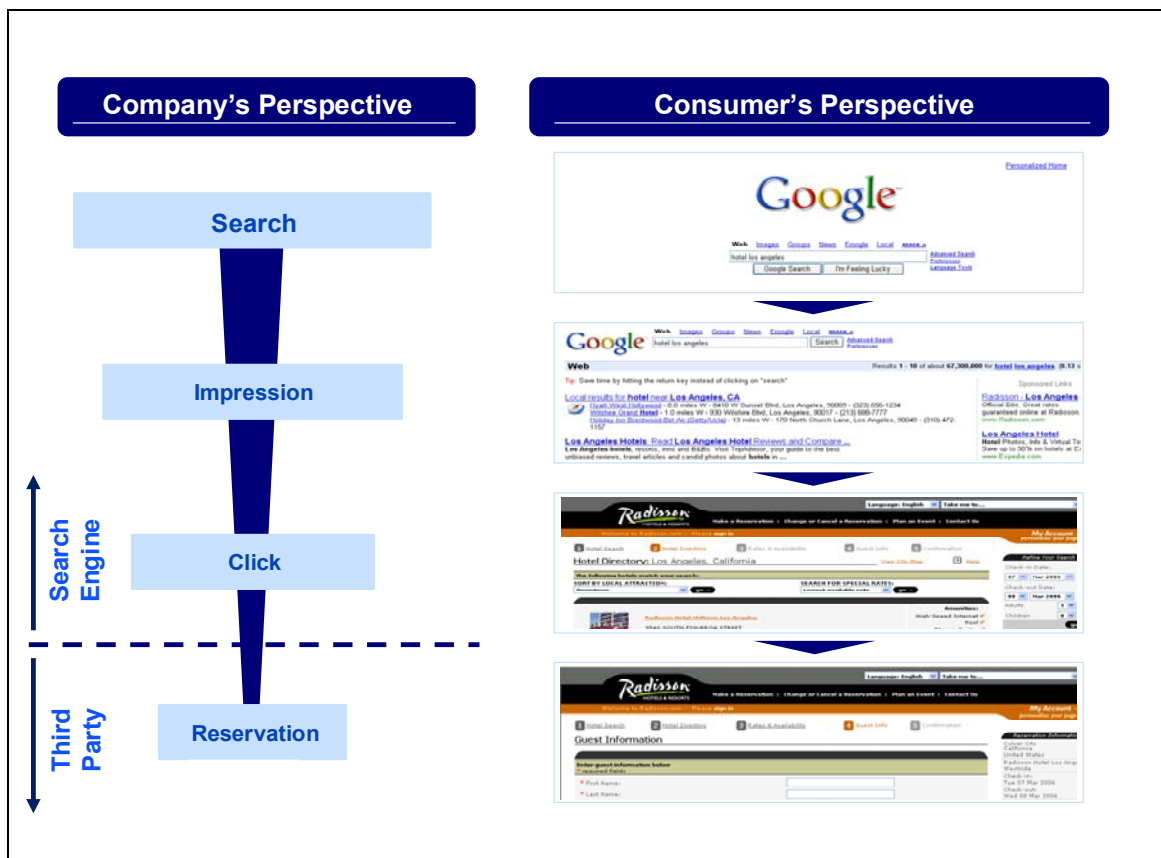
Company's Perspective

Search

Impression

Click

Reservation

Search Engine

Third Party

Consumer's Perspective

Personalized Home

Google

Web Images Groups News Froogle Local more »

hotel los angeles

Google Search I'm Feeling Lucky

Advanced Search
Preferences
Language Tools

Google Web Images Groups News Froogle Local more »
hotel los angeles Search Advanced Search Preferences

Web Results 1 - 10 of about 67,300,000 for hotel los angeles (0.13 s

Tip: Save time by hitting the return key instead of clicking on "search"

Local results for hotel near Los Angeles, CA
Hyatt West Hollywood - 8.0 miles W - 8410 W Sunset Blvd, Los Angeles, 90069 - (323) 656-1234
Wilshire Grand Hotel - 1.0 miles W - 930 Wilshire Blvd, Los Angeles, 90017 - (213) 688-7777
Holiday Inn Brentwood/Bel Air (Getty/Ucla) - 13 miles W - 170 North Church Lane, Los Angeles, 90049 - (310) 472-1157

Los Angeles Hotels. Read Los Angeles Hotel Reviews and Compare ...
Los Angeles hotels, resorts, inns and B&Bs. Visit TripAdvisor, your guide to the best unbiased reviews, travel articles and candid photos about hotels in ...

Sponsored Links
Radisson - Los Angeles
Official Site. Great rates guaranteed online at Radisson
www.Radisson.com
Los Angeles Hotel
Hotel Photos, Info & Virtual To
Save up to 30% on hotels at E
www.Expedia.com

Radisson HOTELS & RESORTS
Language: English Take me to...
Make a Reservation | Change or Cancel a Reservation | Plan an Event | Contact Us
Welcome to Radisson.com - Please sign in
My Account
1 Hotel Search 2 Hotel Directory 3 Rates & Availability 4 Guest Info 5 Confirmation
Hotel Directory: Los Angeles, California
SORT BY LOCAL ATTRACTION:
SEARCH FOR SPECIAL RATES:
Radisson Hotel Wilshire Los Angeles
Amenities:
Refine Your Search
Check-in Date:
Check-out Date:
Adults
Children

Radisson HOTELS & RESORTS
Language: English Take me to...
Make a Reservation | Change or Cancel a Reservation | Plan an Event | Contact Us
Welcome to Radisson.com - Please sign in
My Account
1 Hotel Search 2 Hotel Directory 3 Rates & Availability 4 Guest Info 5 Confirmation
Guest Information
Enter guest information below
* required fields
* First Name:
* Last Name:
Reservation Information
Culver City California
United States
Radisson Hotel Los Angeles Westside
Check-in:
Tue 07 Mar 2006
Check-out:
Wed 08 Mar 2006